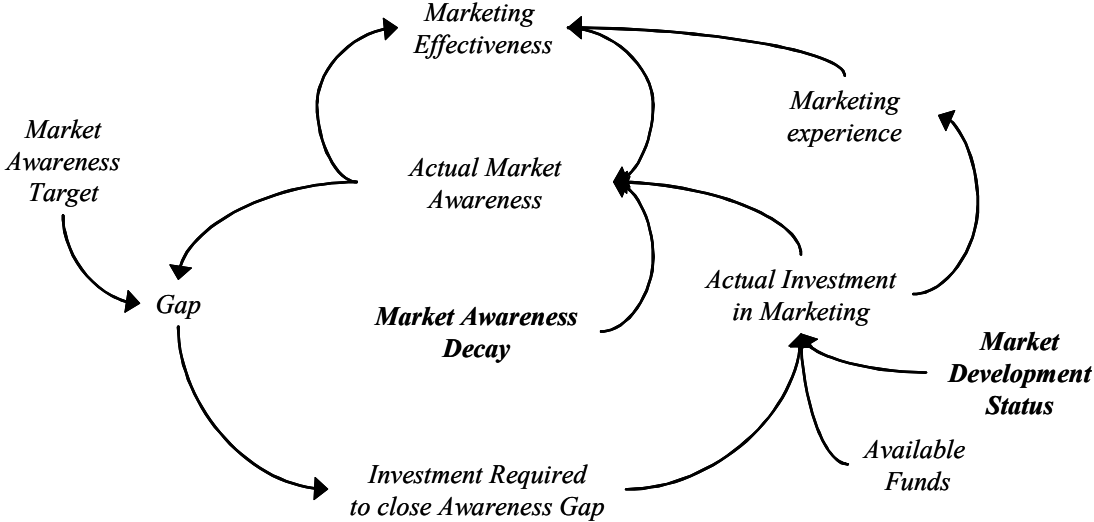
Marketing Effectiveness

Marketing experience

Market Awareness Target

Actual Market Awareness

Gap

Actual Investment in Marketing

Market Awareness Decay

Market Development Status

Available Funds

Investment Required to close Awareness Gap